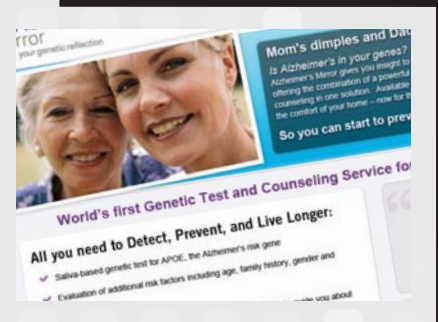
rror
your genetic reflection

Mom's dimples and Dad

Is Alzheimer's in your genes?
Alzheimer's Mirror gives you insight to
offering the combination of a powerful
counseling in one solution. Available
the comfort of your home – now for th

So you can start to prev

World's first Genetic Test and Counseling Service fo

All you need to Detect, Prevent, and Live Longer:

Saliva-based genetic test for APOE, the Alzheimer's risk gene

Evaluation of additional risk factors including age, family history, gender and

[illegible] you about